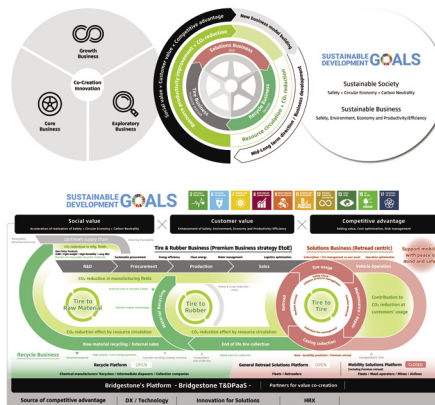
Growth Business

Co-Creation Innovation

Core Business

Exploratory Business

Social value × Customer value × Competitive advantage

New business model building

CO₂ reduction

Solutions Business

Tire Business

Resource circulation × CO₂ reduction

Mid-Long term direction | Business development

SUSTAINABLE DEVELOPMENT GOALS

Sustainable Society

Safety × Circular Economy × Carbon Neutrality

Sustainable Business

Safety, Environment, Economy and Productivity/Efficiency

SUSTAINABLE DEVELOPMENT GOALS

Social value

Customer value

Competitive advantage

Tire & Rubber Business (Premium Business strategy EtoE)

Solutions Business (Retread centric)

R&D

Procurement

Production

Sales

Vehicle Operation

CO₂ reduction in use phase

CO₂ reduction in manufacturing fields

Tire to Raw Material

Tire to Rubber

Tire to Tire

CO₂ reduction effect by resource circulation

CO₂ reduction effect by resource circulation

Contribution to CO₂ reduction at customers' usage

Raw material recycling / External sales

End of life tire collection

Casing collection

Recycle Business

Recycle Platform

General Retread Solutions Platform

Mobility Solutions Platform

Bridgestone's Platform - Bridgestone T&DPaaS -

Partners for value co-creation

Source of competitive advantage

DX / Technology

Innovation for Solutions

HRX